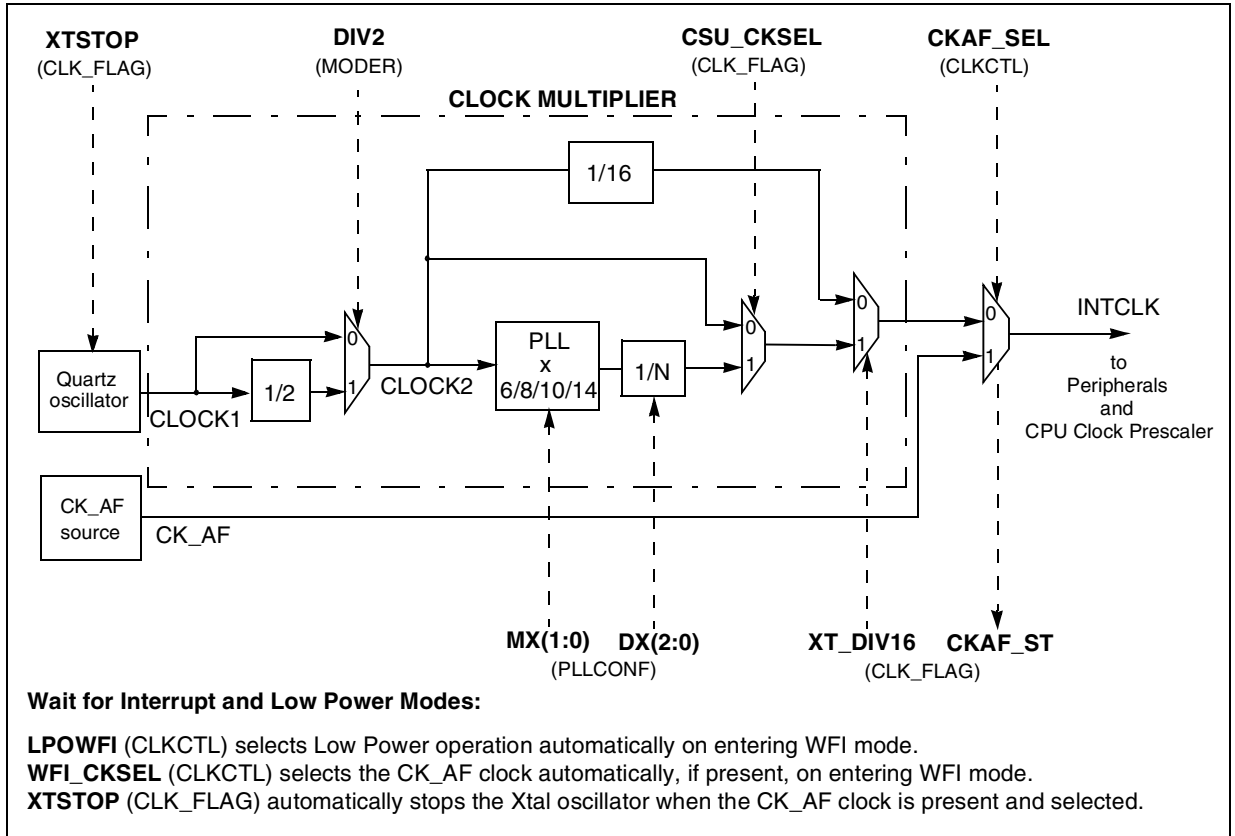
XTSTOP
(CLK_FLAG)

DIV2
(MODER)

CSU_CKSEL
(CLK_FLAG)

CKAF_SEL
(CLKCTL)

CLOCK MULTIPLIER

1/16

0
1

0
1

0
1

0
1

INTCLK

Quartz oscillator

1/2

CLOCK1

CLOCK2

PLL
x
6/8/10/14

1/N

to
Peripherals
and
CPU Clock Prescaler

CK_AF source

CK_AF

MX(1:0)

DX(2:0)
(PLLCONF)

XT_DIV16
(CLK_FLAG)

CKAF_ST

Wait for Interrupt and Low Power Modes:

LPOWFI (CLKCTL) selects Low Power operation automatically on entering WFI mode.
WFI_CKSEL (CLKCTL) selects the CK_AF clock automatically, if present, on entering WFI mode.
XTSTOP (CLK_FLAG) automatically stops the Xtal oscillator when the CK_AF clock is present and selected.